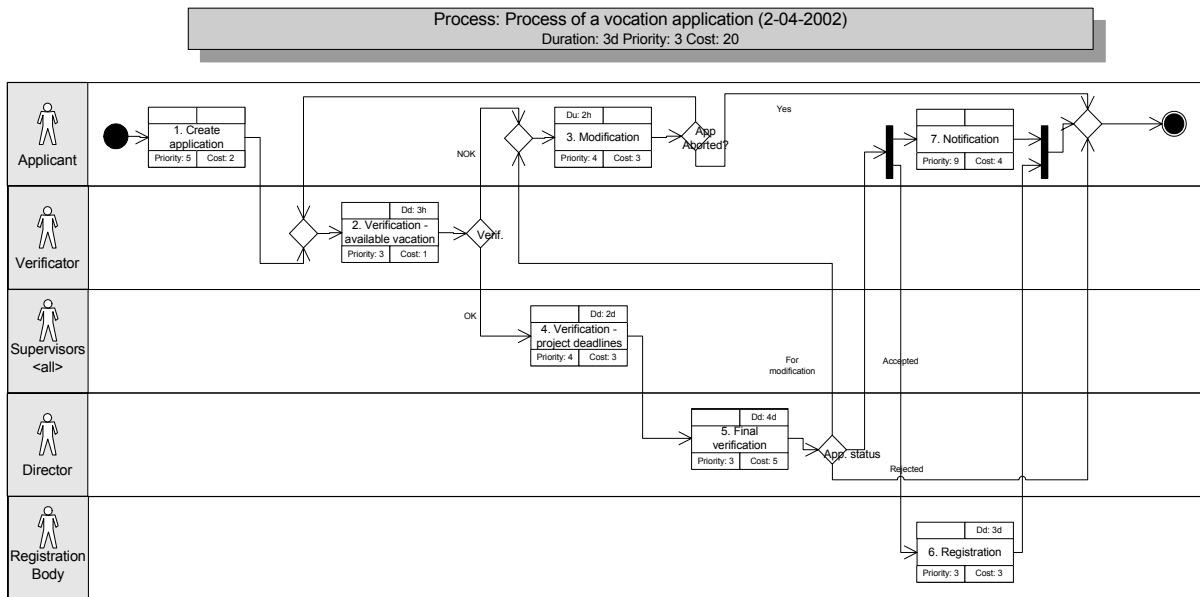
Process: Process of a vocation application (2-04-2002)
Duration: 3d Priority: 3 Cost: 20

Applicant

1. Create application
Priority: 5 Cost: 2

NOK

Du: 2h
3. Modification
Priority: 4 Cost: 3

App Aborted?

Yes

7. Notification
Priority: 9 Cost: 4

Verificator

Dd: 3h
2. Verification - available vacation
Priority: 3 Cost: 1

Verif.

Supervisors <all>

OK

Dd: 2d
4. Verification - project deadlines
Priority: 4 Cost: 3

For modification

Accepted

Director

Dd: 4d
5. Final verification
Priority: 3 Cost: 5

App. status

Rejected

Registration Body

Dd: 3d
6. Registration
Priority: 3 Cost: 3